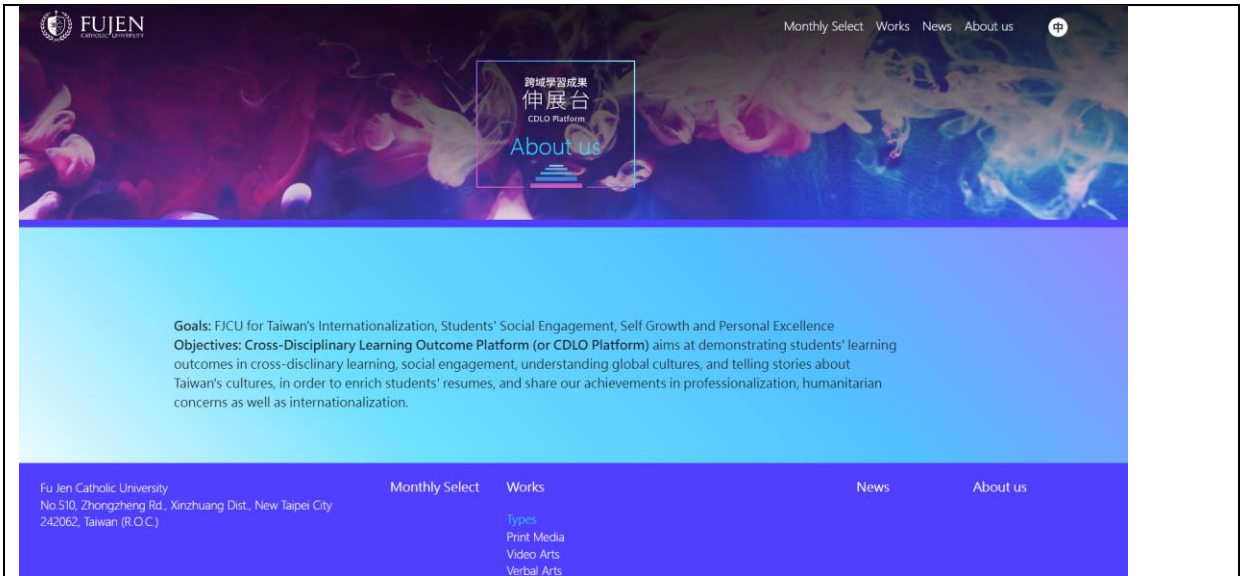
FUJEN
CATHOLIC UNIVERSITY

Monthly Select Works News About us 中

跨域學習成果
伸展台
CDLO Platform
About us

Goals: FJCU for Taiwan's Internationalization, Students' Social Engagement, Self Growth and Personal Excellence
Objectives: Cross-Disciplinary Learning Outcome Platform (or CDLO Platform) aims at demonstrating students' learning outcomes in cross-disclinary learning, social engagement, understanding global cultures, and telling stories about Taiwan's cultures, in order to enrich students' resumes, and share our achievements in professionalization, humanitarian concerns as well as internationalization.

Fu Jen Catholic University
No.510, Zhongzheng Rd., Xinzhuang Dist., New Taipei City
242062, Taiwan (R.O.C.)

Monthly Select

Works
Types
Print Media
Video Arts
Verbal Arts

News

About us